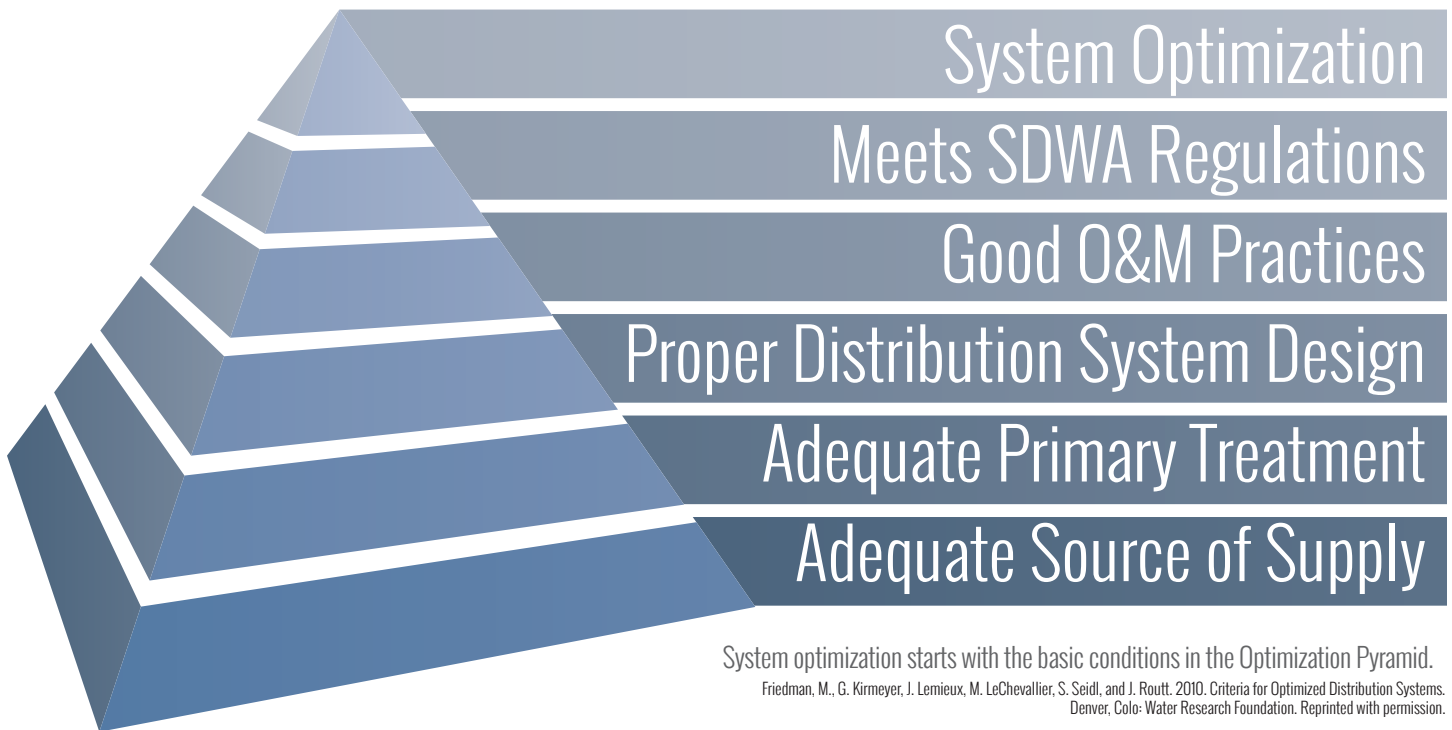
System Optimization

Meets SDWA Regulations

Good O&M Practices

Proper Distribution System Design

Adequate Primary Treatment

Adequate Source of Supply

System optimization starts with the basic conditions in the Optimization Pyramid.

Friedman, M., G. Kirmeyer, J. Lemieux, M. LeChevallier, S. Seidl, and J. Routt. 2010. Criteria for Optimized Distribution Systems. Denver, Colo: Water Research Foundation. Reprinted with permission.